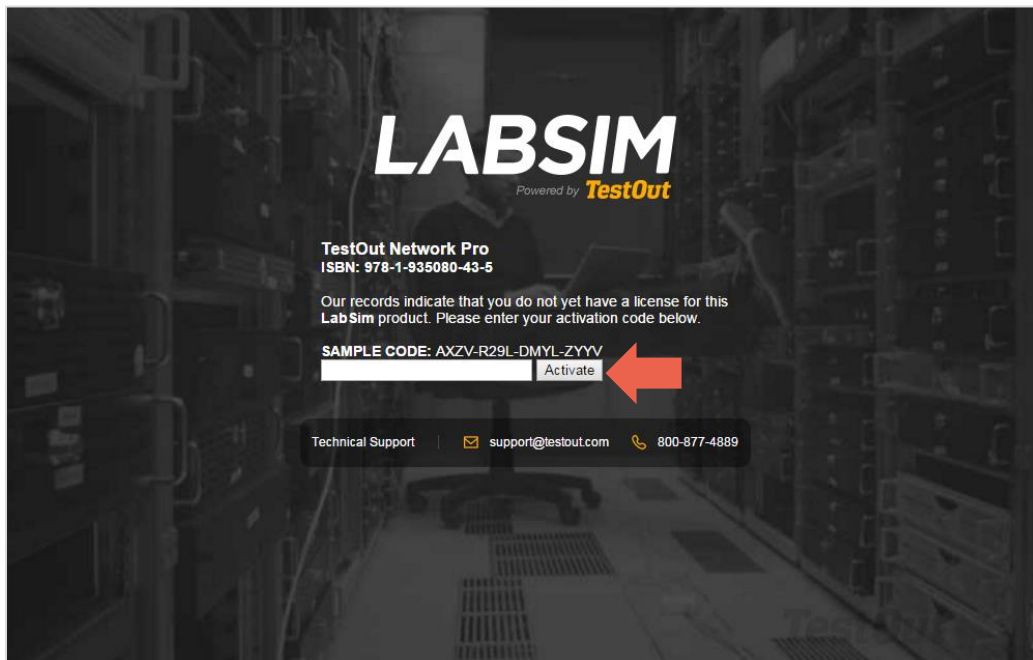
LABSIM
Powered by TestOut

TestOut Network Pro
ISBN: 978-1-935080-43-5

Our records indicate that you do not yet have a license for this LabSim product. Please enter your activation code below.

SAMPLE CODE: AXZV-R29L-DMYL-ZYYV
Activate

Technical Support | support@testout.com 800-877-4889